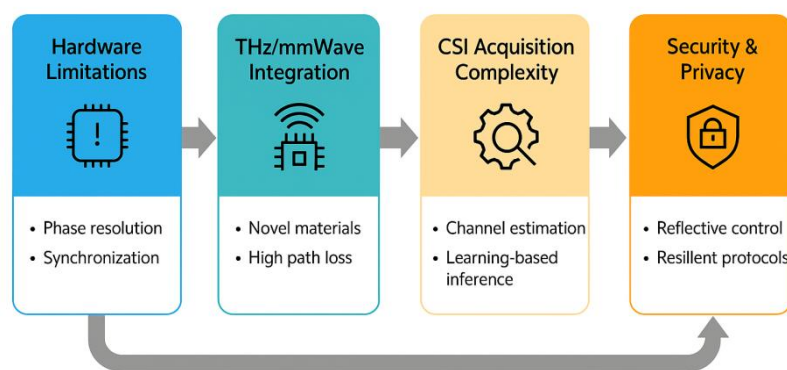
Hardware Limitations

• Phase resolution
• Synchronization

THz/mmWave Integration

• Novel materials
• High path loss

CSI Acquisition Complexity

• Channel estimation
• Learning-based inference

Security & Privacy

• Reflective control
• Resillent protocols